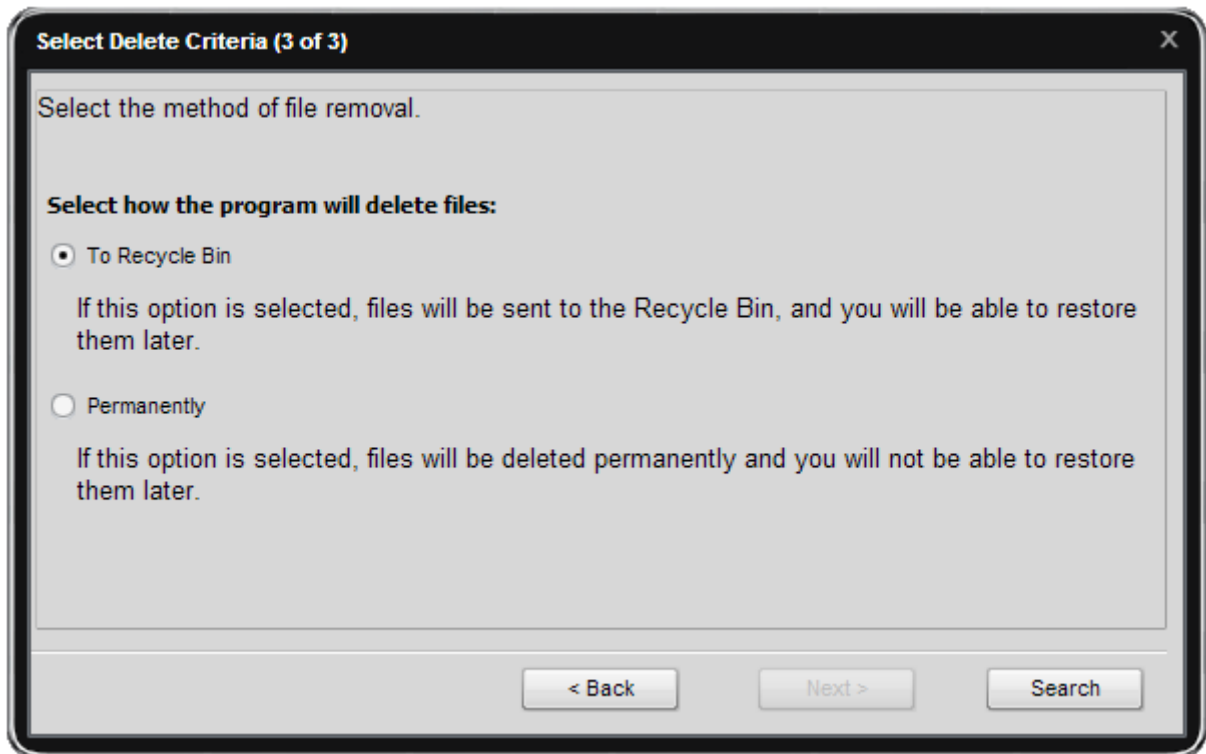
Select Delete Criteria (3 of 3)

×

Select the method of file removal.

Select how the program will delete files:

To Recycle Bin

If this option is selected, files will be sent to the Recycle Bin, and you will be able to restore them later.

Permanently

If this option is selected, files will be deleted permanently and you will not be able to restore them later.

< Back

Next >

Search